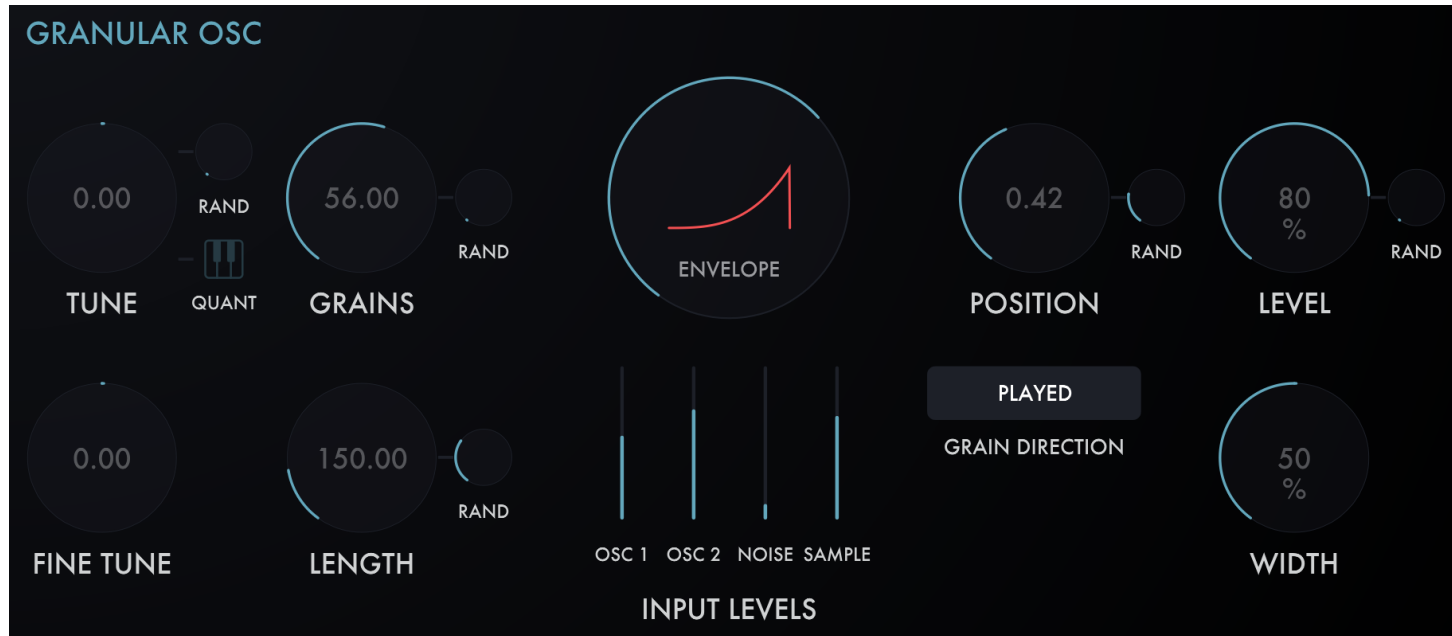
GRANULAR OSC

0.00
RAND
QUANT
TUNE

56.00
RAND
GRAINS

ENVELOPE

0.42
RAND
POSITION

80
%
RAND
LEVEL

0.00
FINE TUNE

150.00
RAND
LENGTH

OSC 1 OSC 2 NOISE SAMPLE
INPUT LEVELS

PLAYED
GRAIN DIRECTION

50
%
WIDTH